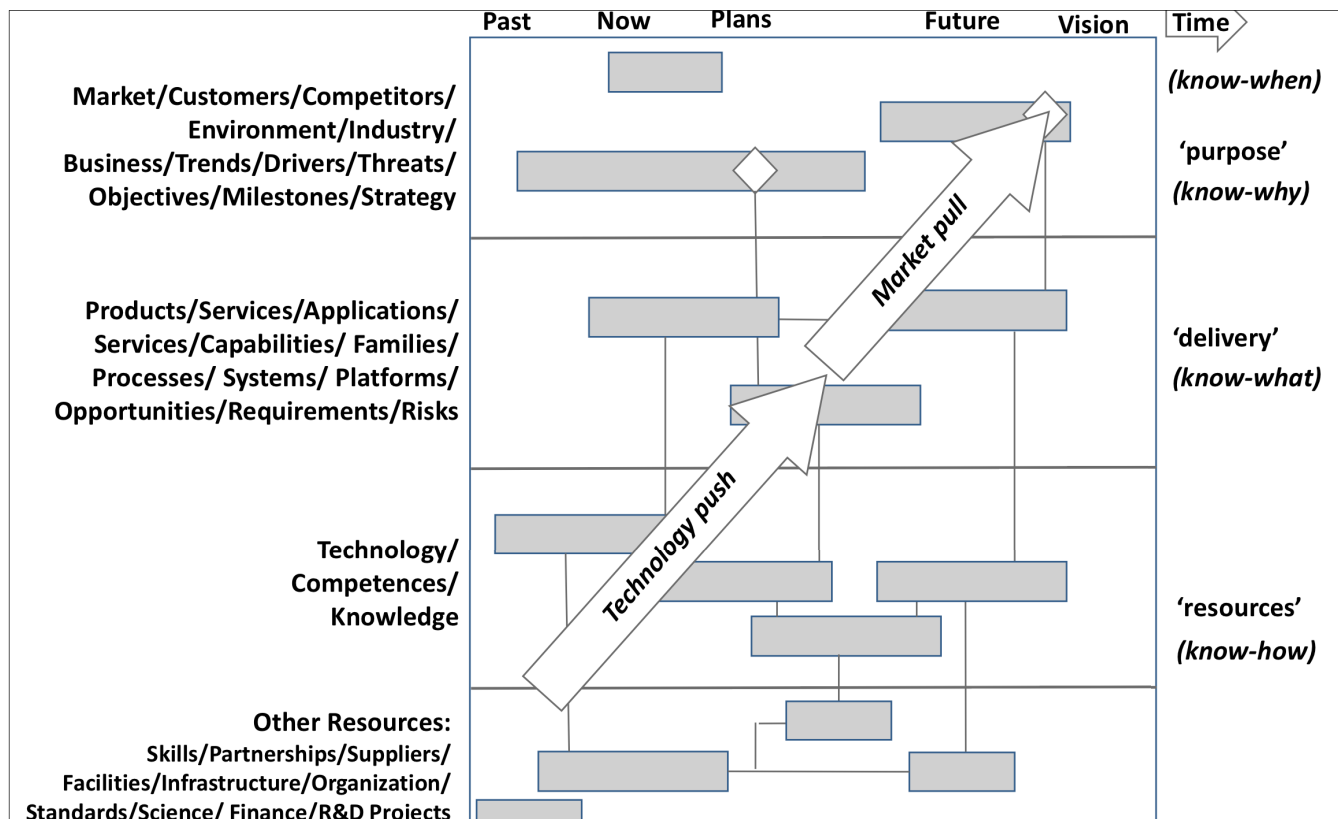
Past Now Plans Future Vision Time

(know-when)

Market/Customers/Competitors/ Environment/Industry/ Business/Trends/Drivers/Threats/ Objectives/Milestones/Strategy

'purpose' (know-why)

Market pull

Products/Services/Applications/ Services/Capabilities/ Families/ Processes/ Systems/ Platforms/ Opportunities/Requirements/Risks

'delivery' (know-what)

Technology push

Technology/ Competences/ Knowledge

'resources' (know-how)

Other Resources: Skills/Partnerships/Suppliers/ Facilities/Infrastructure/Organization/ Standards/Science/ Finance/R&D Projects